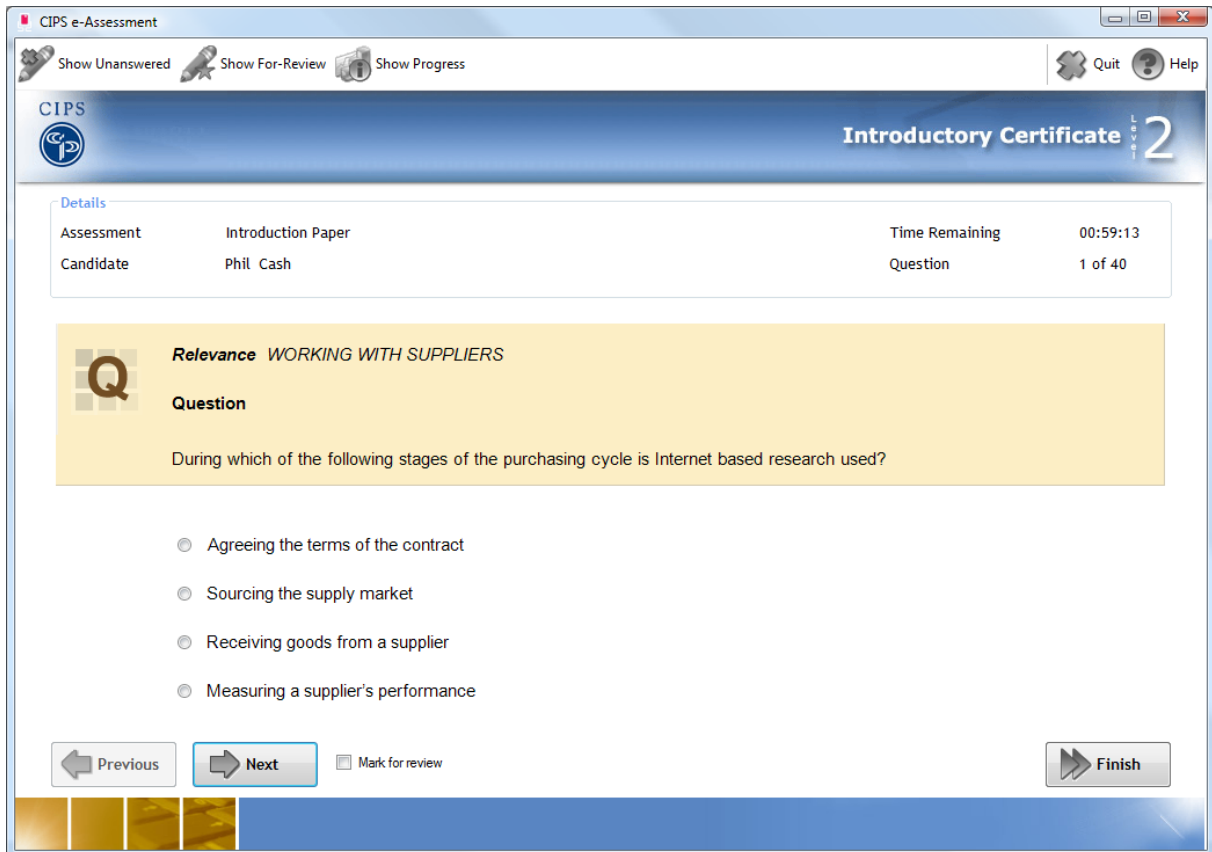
CIPS e-Assessment

Show Unanswered Show For-Review Show Progress Quit Help

CIPS

Introductory Certificate Level 2

Details

| Assessment | Introduction Paper | Time Remaining | 00:59:13 |
|---|---|---|---|
| Candidate | Phil Cash | Question | 1 of 40 |

Q

Relevance WORKING WITH SUPPLIERS

Question

During which of the following stages of the purchasing cycle is Internet based research used?

Agreeing the terms of the contract

Sourcing the supply market

Receiving goods from a supplier

Measuring a supplier's performance

Previous Next Mark for review Finish